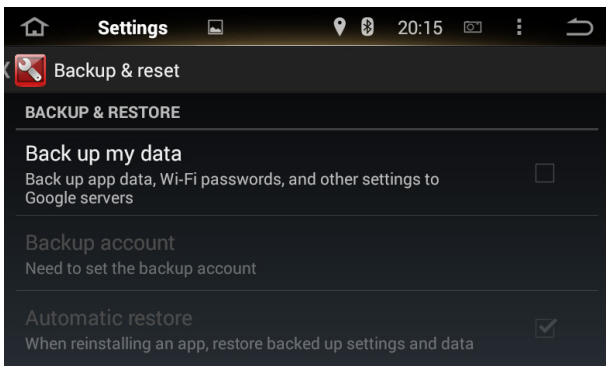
Settings 20:15

Backup & reset

BACKUP & RESTORE

Back up my data

Back up app data, Wi-Fi passwords, and other settings to Google servers

Backup account

Need to set the backup account

Automatic restore

When reinstalling an app, restore backed up settings and data